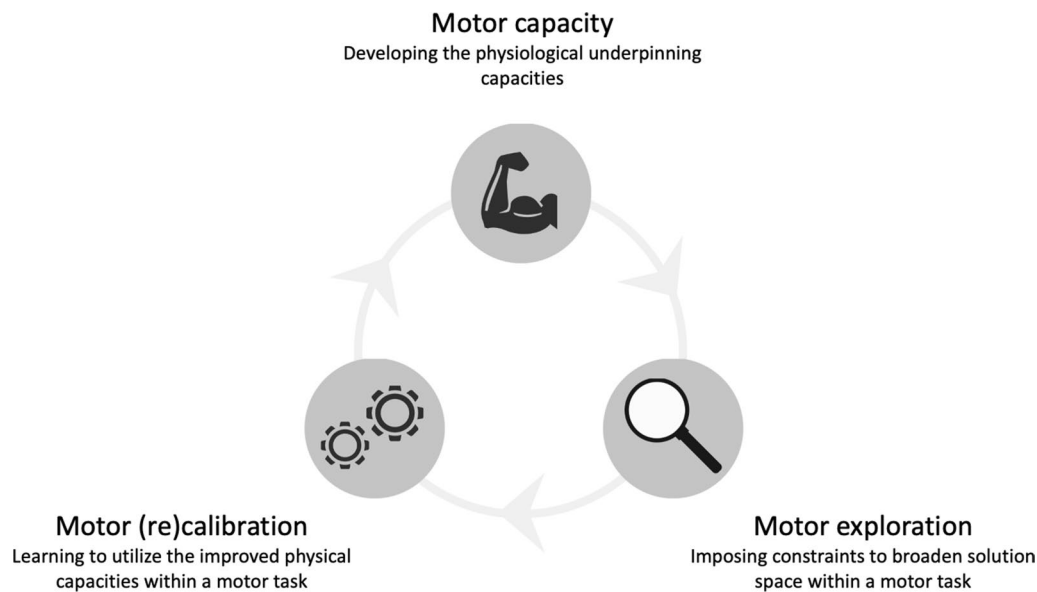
Motor capacity
Developing the physiological underpinning capacities

Motor (re)calibration
Learning to utilize the improved physical capacities within a motor task

Motor exploration
Imposing constraints to broaden solution space within a motor task